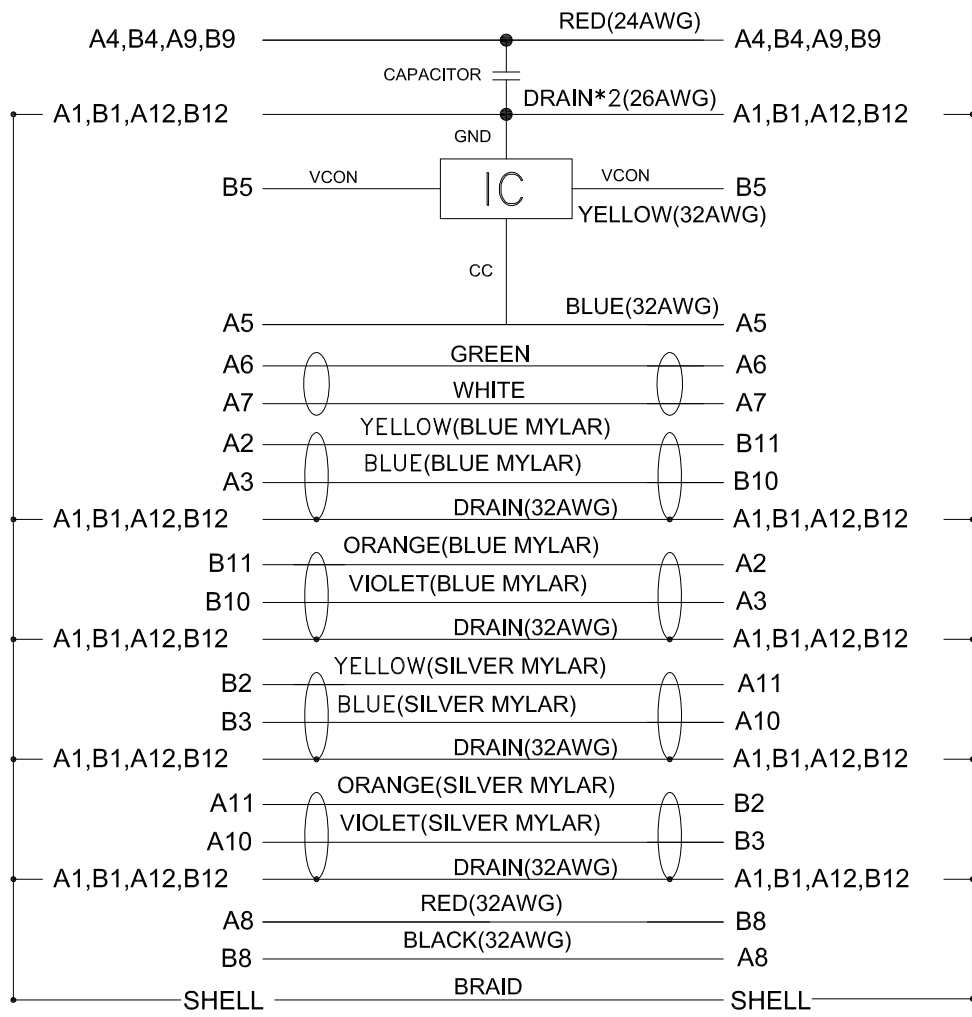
A4,B4,A9,B9 RED(24AWG) A4,B4,A9,B9

CAPACITOR

A1,B1,A12,B12 DRAIN*2(26AWG) A1,B1,A12,B12

GND

B5 VCON IC VCON B5

YELLOW(32AWG)

CC

A5 BLUE(32AWG) A5

A6 GREEN A6

A7 WHITE A7

A2 YELLOW(BLUE MYLAR) B11

A3 BLUE(BLUE MYLAR) B10

A1,B1,A12,B12 DRAIN(32AWG) A1,B1,A12,B12

B11 ORANGE(BLUE MYLAR) A2

B10 VIOLET(BLUE MYLAR) A3

A1,B1,A12,B12 DRAIN(32AWG) A1,B1,A12,B12

B2 YELLOW(SILVER MYLAR) A11

B3 BLUE(SILVER MYLAR) A10

A1,B1,A12,B12 DRAIN(32AWG) A1,B1,A12,B12

A11 ORANGE(SILVER MYLAR) B2

A10 VIOLET(SILVER MYLAR) B3

A1,B1,A12,B12 DRAIN(32AWG) A1,B1,A12,B12

A8 RED(32AWG) B8

B8 BLACK(32AWG) A8

SHELL BRAID SHELL